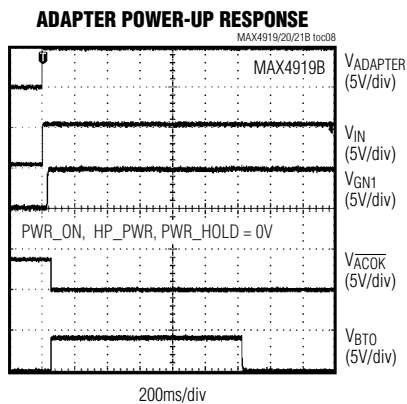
ADAPTER POWER-UP RESPONSE

MAX4919/20/21B toc08

MAX4919B

$V_{ADAPTER}$ (5V/div)

$V_{IN}$ (5V/div)

$V_{GN1}$ (5V/div)

PWR_ON, HP_PWR, PWR_HOLD = 0V

$V_{\overline{ACOK}}$ (5V/div)

$V_{BTO}$ (5V/div)

200ms/div